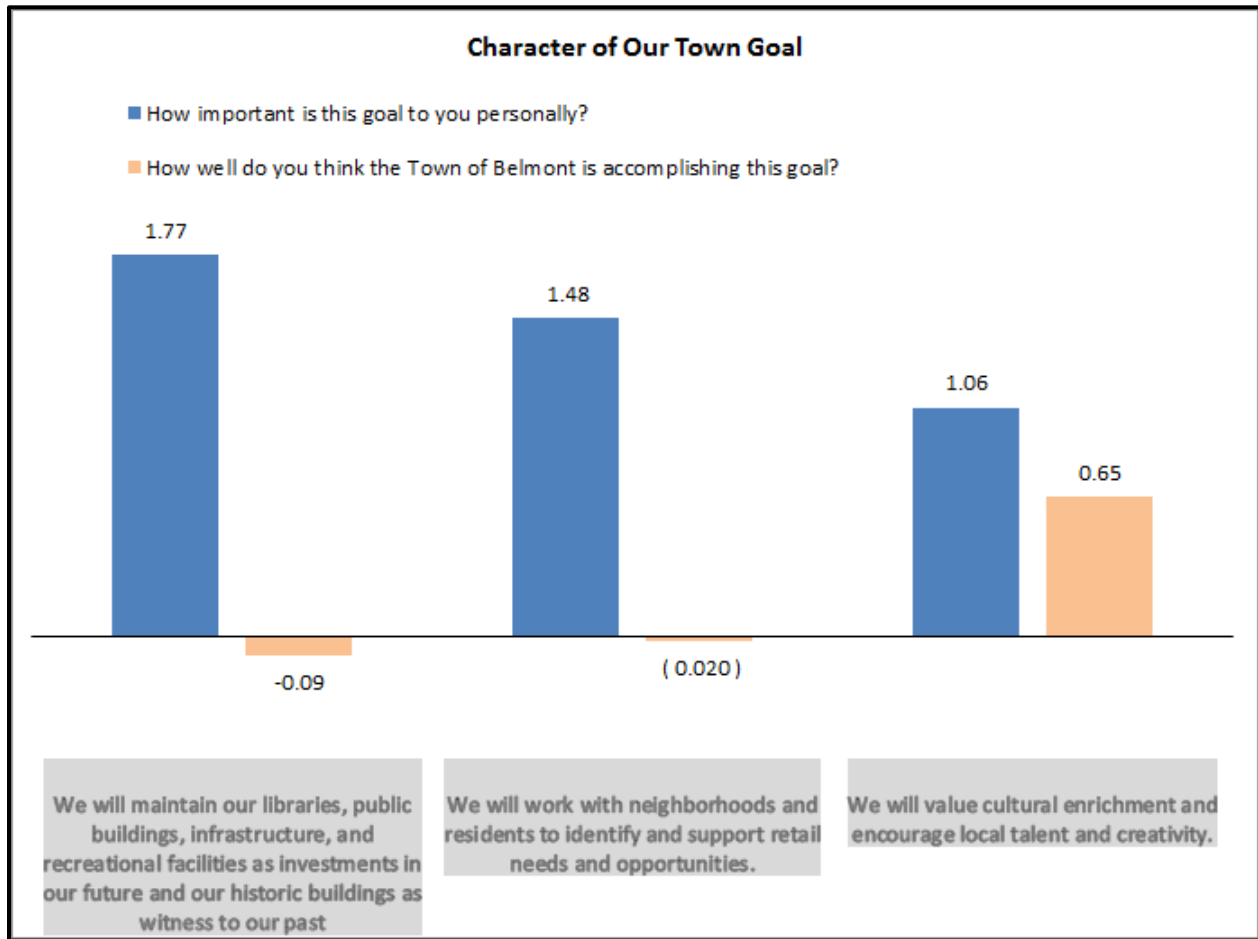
Character of Our Town Goal

How important is this goal to you personally?

How well do you think the Town of Belmont is accomplishing this goal?

1.77

-0.09

1.48

( 0.020 )

1.06

0.65

We will maintain our libraries, public buildings, infrastructure, and recreational facilities as investments in our future and our historic buildings as witness to our past

We will work with neighborhoods and residents to identify and support retail needs and opportunities.

We will value cultural enrichment and encourage local talent and creativity.